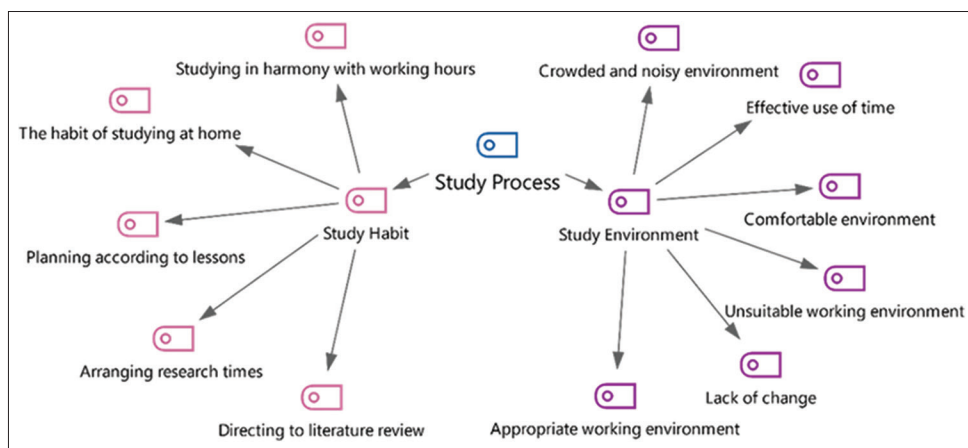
Studying in harmony with working hours

The habit of studying at home

Study Process

Study Habit

Planning according to lessons

Arranging research times

Directing to literature review

Crowded and noisy environment

Effective use of time

Study Environment

Comfortable environment

Unsuitable working environment

Lack of change

Appropriate working environment